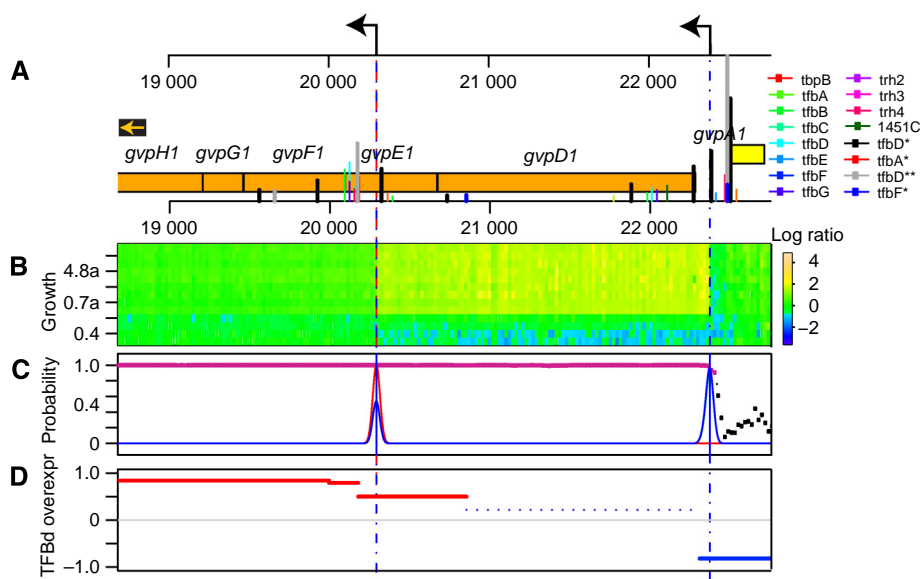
A

19 000
20 000
21 000
22 000

gvpH1
gvpG1
gvpF1
gvpE1
gvpD1
gvpA1

19 000
20 000
21 000
22 000

tbpB
tfbA
tfbB
tfbC
tfbD
tfbE
tfbF
tfbG
trh2
trh3
trh4
1451C
tfbD*
tfbA*
tfbD**
tfbF*

B
Growth
4.8a
0.7a
0.4

Log ratio
4
2
0
−2

C
Probability
1.0
0.8
0.4
0

D
TFBd overexpr
1.0
0.5
0
−1.0